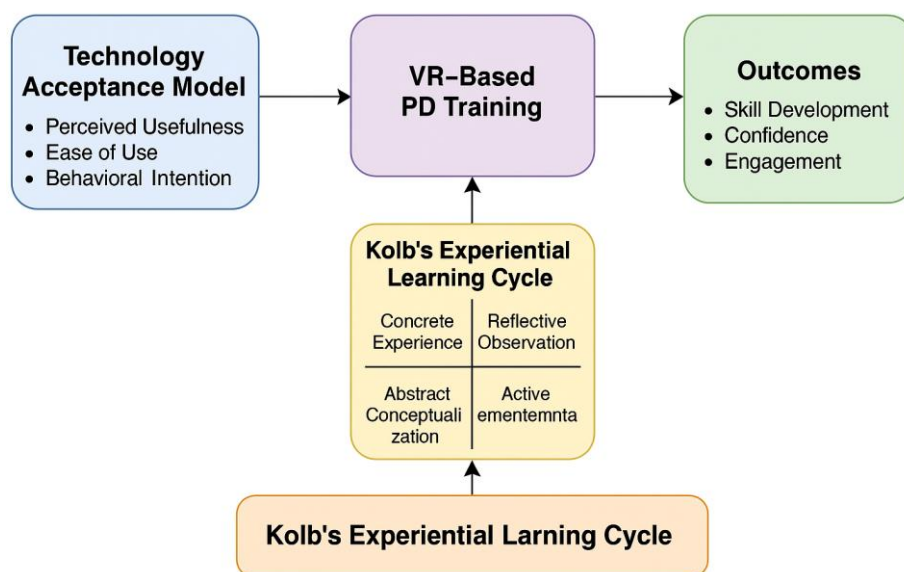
Technology Acceptance Model
- Perceived Usefulness
- Ease of Use
- Behavioral Intention

VR-Based PD Training

Outcomes
- Skill Development
- Confidence
- Engagement

Kolb's Experiential Learning Cycle

| Concrete Experience | Reflective Observation |
|---|---|
| Abstract Conceptuali zation | Active ementemnta |

Kolb's Experiential Larning Cycle